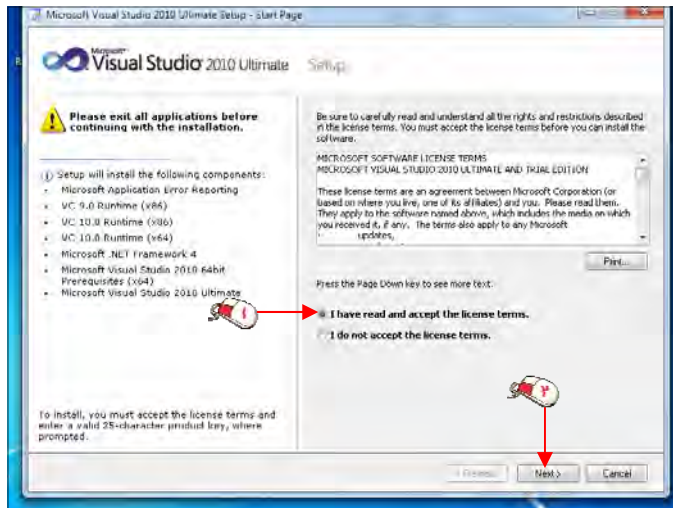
Microsoft Visual Studio 2010 Ultimate Setup - Start Page

Microsoft Visual Studio 2010 Ultimate Setup

Please exit all applications before continuing with the installation.

Setup will install the following components:
- Microsoft Application Error Reporting
- VC 9.0 Runtime (x86)
- VC 10.0 Runtime (x86)
- VC 10.0 Runtime (x64)
- Microsoft .NET Framework 4
- Microsoft Visual Studio 2010 64bit Prerequisites (x64)
- Microsoft Visual Studio 2010 Ultimate

To install, you must accept the license terms and enter a valid 25-character product key, where prompted.

Be sure to carefully read and understand all the rights and restrictions described in the license terms. You must accept the license terms before you can install the software.

MICROSOFT SOFTWARE LICENSE TERMS
MICROSOFT VISUAL STUDIO 2010 ULTIMATE AND TRIAL EDITION

These license terms are an agreement between Microsoft Corporation (or based on where you live, one of its affiliates) and you. Please read them. They apply to the software named above, which includes the media on which you received it, if any. The terms also apply to any Microsoft
updates,

Print...

Press the Page Down key to see more text.

١

I have read and accept the license terms.

I do not accept the license terms.

٢

< Previous

Next >

Cancel